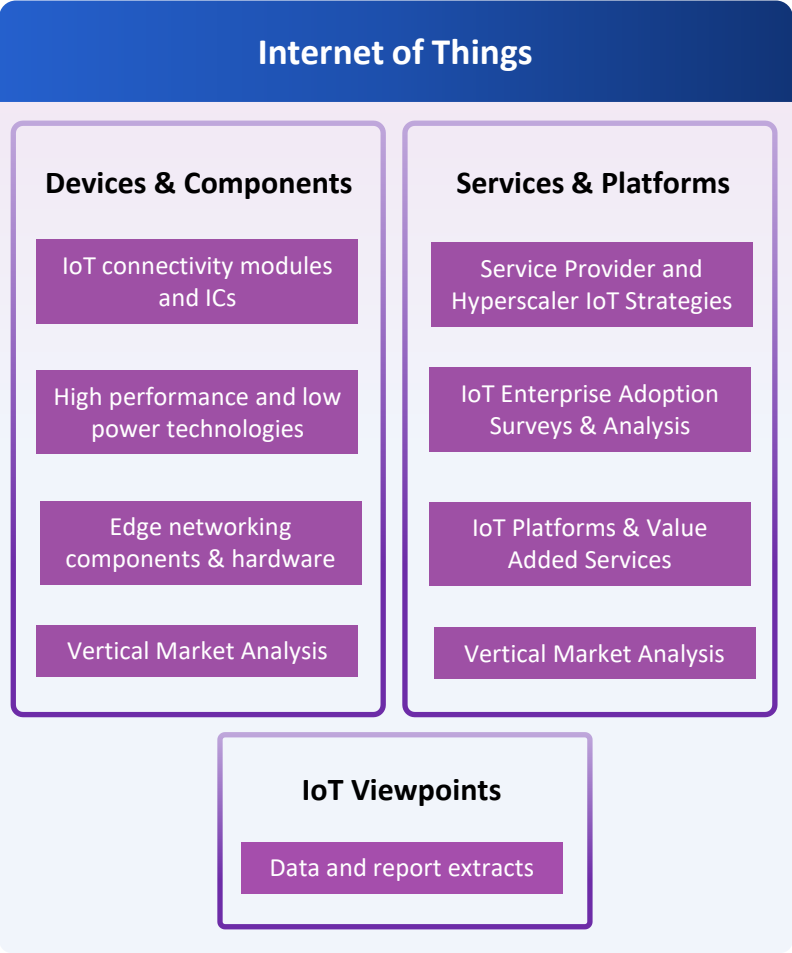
Internet of Things

Devices & Components

IoT connectivity modules and ICs

High performance and low power technologies

Edge networking components & hardware

Vertical Market Analysis

Services & Platforms

Service Provider and Hyperscaler IoT Strategies

IoT Enterprise Adoption Surveys & Analysis

IoT Platforms & Value Added Services

Vertical Market Analysis

IoT Viewpoints

Data and report extracts